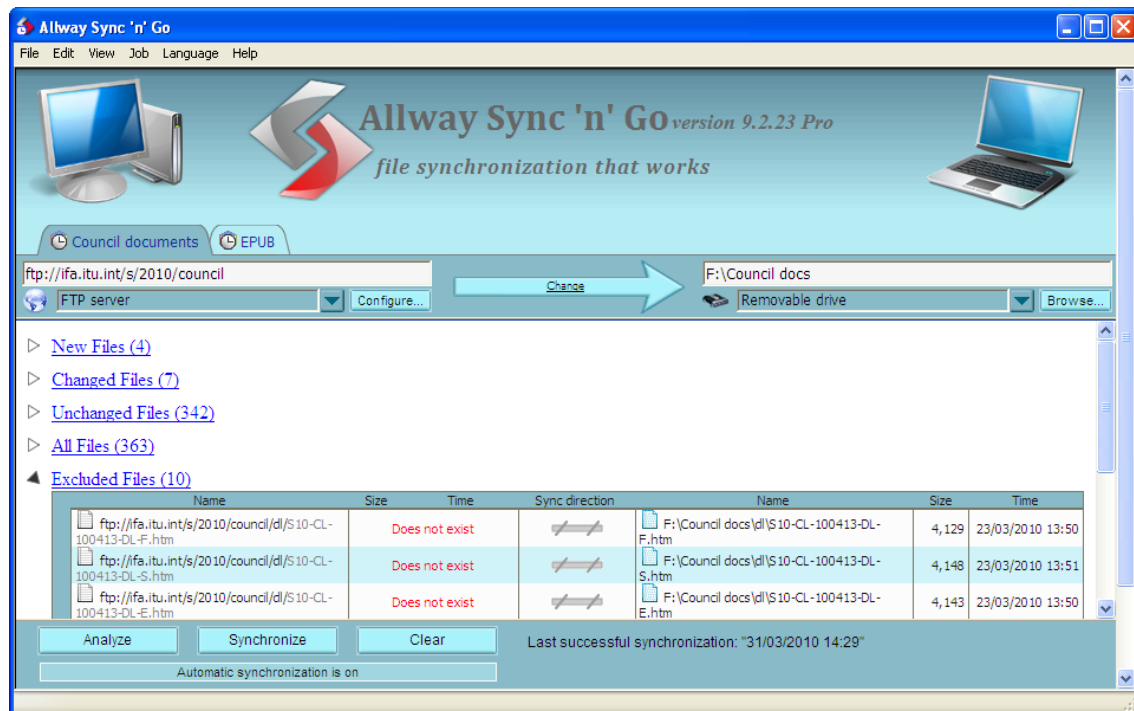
Allway Sync 'n' Go

File Edit View Job Language Help

Allway Sync 'n' Go version 9.2.23 Pro

file synchronization that works

Council documents EPUB

ftp://ifa.itu.int/s/2010/council

FTP server Configure...

Change

F:\Council docs

Removable drive Browse...

New Files (4)

Changed Files (7)

Unchanged Files (342)

All Files (363)

Excluded Files (10)

| Name | Size | Time | Sync direction | Name | Size | Time |
|---|---|---|---|---|---|---|
| ftp://ifa.itu.int/s/2010/council/dl/S10-CL-100413-DL-F.htm | Does not exist | | | F:\Council docs\dl\S10-CL-100413-DL-F.htm | 4,129 | 23/03/2010 13:50 |
| ftp://ifa.itu.int/s/2010/council/dl/S10-CL-100413-DL-S.htm | Does not exist | | | F:\Council docs\dl\S10-CL-100413-DL-S.htm | 4,148 | 23/03/2010 13:51 |
| ftp://ifa.itu.int/s/2010/council/dl/S10-CL-100413-DL-E.htm | Does not exist | | | F:\Council docs\dl\S10-CL-100413-DL-E.htm | 4,143 | 23/03/2010 13:50 |

Analyze Synchronize Clear

Last successful synchronization: "31/03/2010 14:29"

Automatic synchronization is on